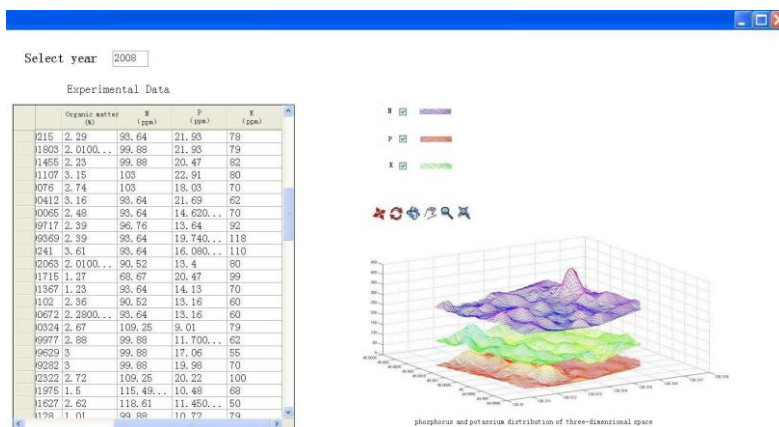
Select year 2008

Experimental Data

| | Organic matter (%) | N (ppm) | P (ppm) | K (ppm) |
|---|---|---|---|---|
| )215 | 2.29 | 93.64 | 21.93 | 78 |
| )1803 | 2.0100... | 99.88 | 21.93 | 79 |
| )1455 | 2.23 | 99.88 | 20.47 | 82 |
| )1107 | 3.15 | 103 | 22.91 | 80 |
| )076 | 2.74 | 103 | 18.03 | 70 |
| )0412 | 3.16 | 93.64 | 21.69 | 62 |
| )0065 | 2.48 | 93.64 | 14.620... | 70 |
| )9717 | 2.39 | 96.76 | 13.64 | 92 |
| )9369 | 2.39 | 93.64 | 19.740... | 118 |
| )241 | 3.61 | 93.64 | 16.080... | 110 |
| )2063 | 2.0100... | 90.52 | 13.4 | 80 |
| )1715 | 1.27 | 68.67 | 20.47 | 99 |
| )1367 | 1.23 | 93.64 | 14.13 | 70 |
| )102 | 2.36 | 90.52 | 13.16 | 60 |
| )0672 | 2.2800... | 93.64 | 13.16 | 60 |
| )0324 | 2.67 | 109.25 | 9.01 | 79 |
| )9977 | 2.88 | 99.88 | 11.700... | 62 |
| )9629 | 3 | 99.88 | 17.06 | 55 |
| )9282 | 3 | 99.88 | 19.98 | 70 |
| )2322 | 2.72 | 109.25 | 20.22 | 100 |
| )1975 | 1.5 | 115.49... | 10.48 | 68 |
| )1627 | 2.62 | 118.61 | 11.450... | 50 |
| )128 | 1.01 | 99.88 | 10.72 | 79 |

N
P
K

phosphorus and potassium distribution of three-dimensional space